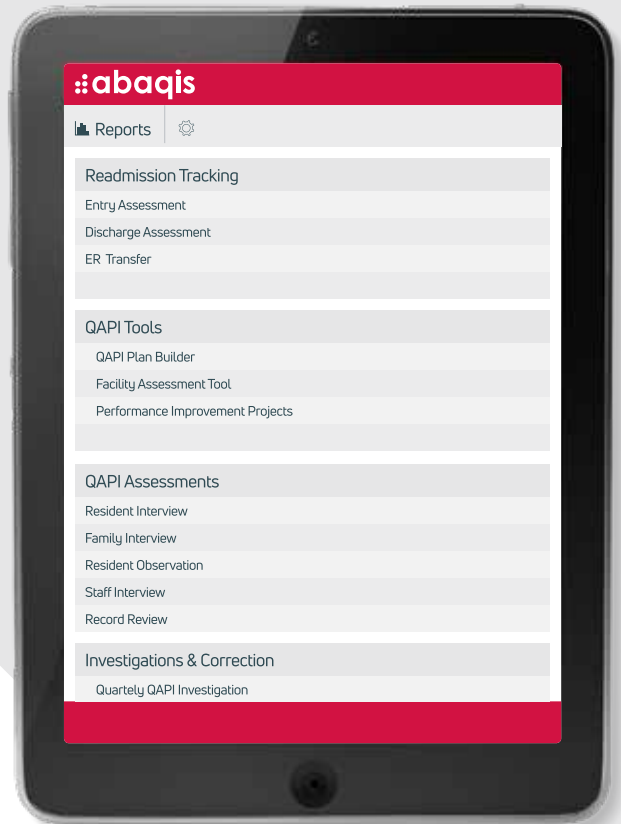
abaqis

Reports

Readmission Tracking
Entry Assessment
Discharge Assessment
ER Transfer

QAPI Tools
QAPI Plan Builder
Facility Assessment Tool
Performance Improvement Projects

QAPI Assessments
Resident Interview
Family Interview
Resident Observation
Staff Interview
Record Review

Investigations & Correction
Quartely QAPI Investigation